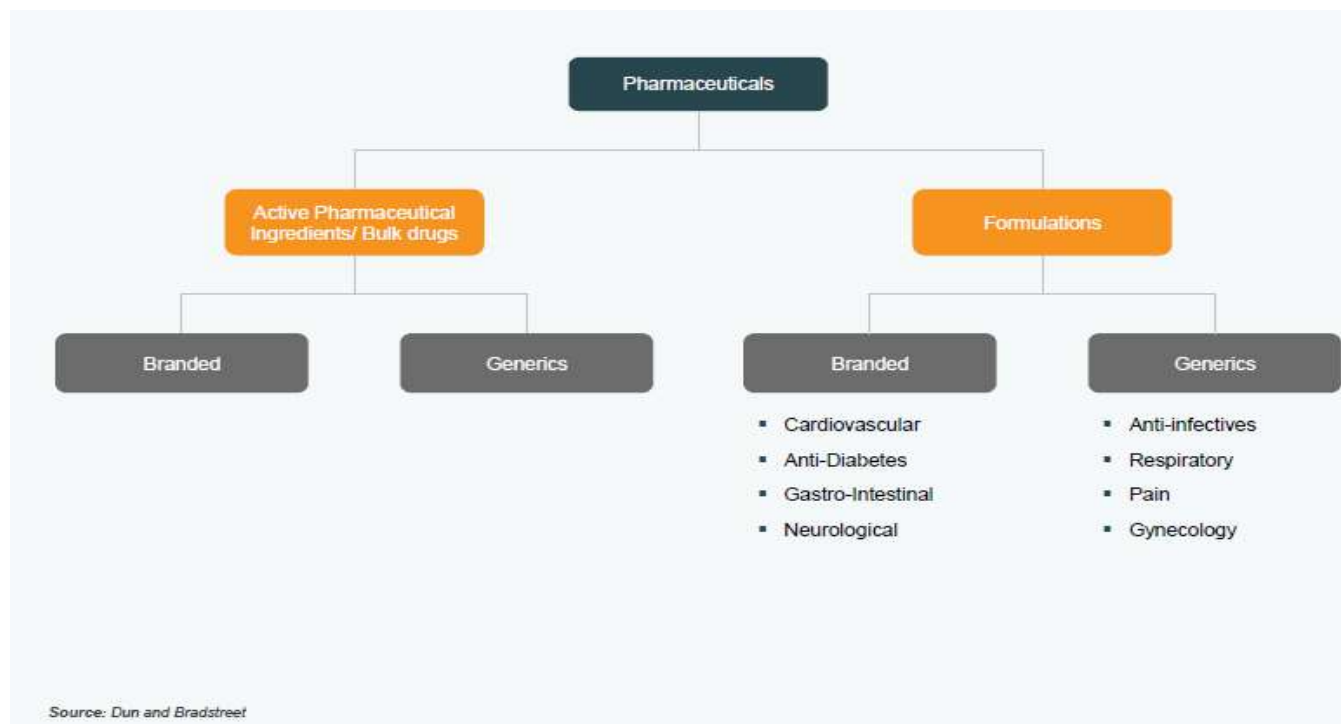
Pharmaceuticals

Active Pharmaceutical Ingredients/ Bulk drugs

Formulations

Branded

Generics

Branded

- Cardiovascular
- Anti-Diabetes
- Gastro-Intestinal
- Neurological

Generics

- Anti-infectives
- Respiratory
- Pain
- Gynecology

Source: Dun and Bradstreet